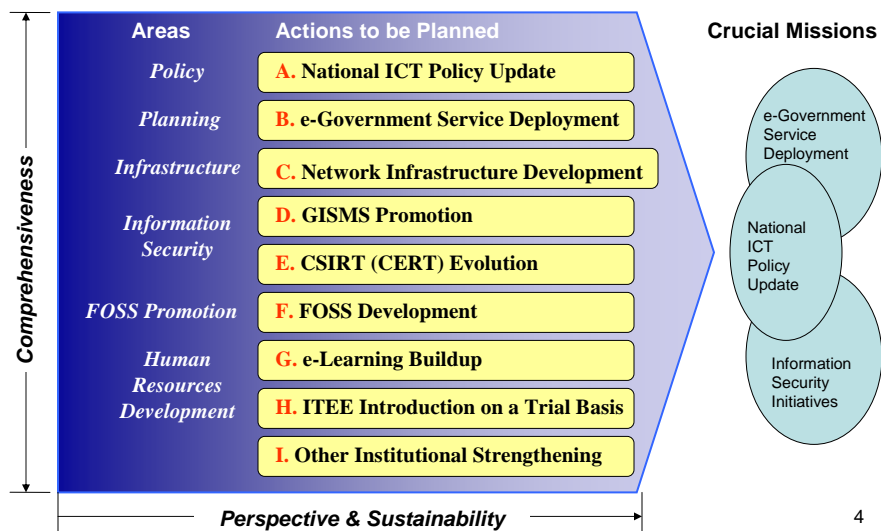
Comprehensiveness

| Areas | Actions to be Planned |
|---|---|
| Policy | A. National ICT Policy Update |
| Planning | B. e-Government Service Deployment |
| Infrastructure | C. Network Infrastructure Development |
| Information Security | D. GISMS Promotion |
| | E. CSIRT (CERT) Evolution |
| FOSS Promotion | F. FOSS Development |
| Human Resources Development | G. e-Learning Buildup |
| | H. ITEE Introduction on a Trial Basis |
| | I. Other Institutional Strengthening |

Crucial Missions

e-Government Service Deployment

National ICT Policy Update

Information Security Initiatives

Perspective & Sustainability

4